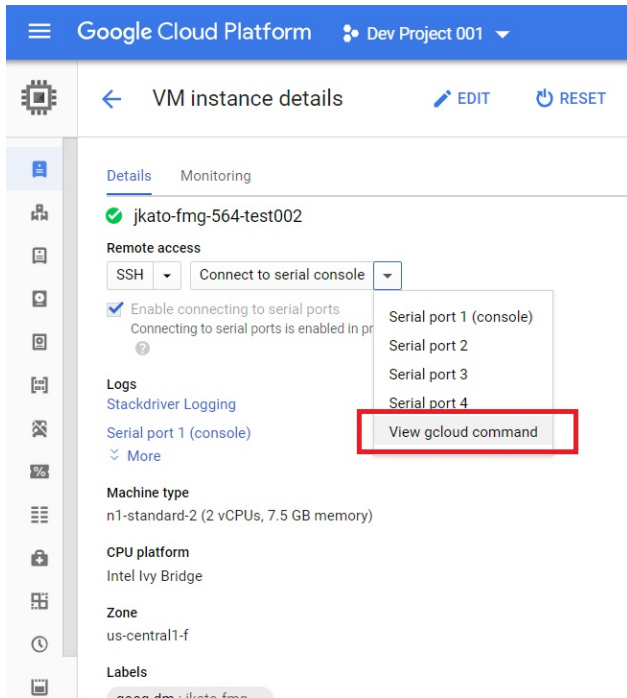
Google Cloud Platform

Dev Project 001

VM instance details

EDIT

RESET

Details

Monitoring

jkato-fmg-564-test002

Remote access

SSH

Connect to serial console

Enable connecting to serial ports

Connecting to serial ports is enabled in pr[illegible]

Serial port 1 (console)

Serial port 2

Serial port 3

Serial port 4

View gcloud command

Logs

Stackdriver Logging

Serial port 1 (console)

More

Machine type

n1-standard-2 (2 vCPUs, 7.5 GB memory)

CPU platform

Intel Ivy Bridge

Zone

us-central1-f

Labels

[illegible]